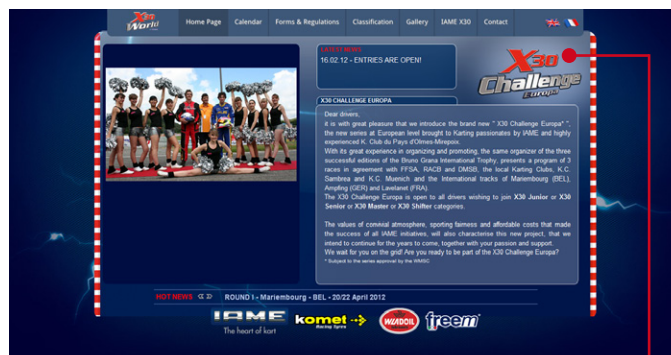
X30 World

Home Page | Calendar | Forms & Regulations | Classification | Gallery | IAME X30 | Contact

LATEST NEWS
16.02.12 - ENTRIES ARE OPEN!

X30 Challenge Europa

X30 CHALLENGE EUROPA

Dear drivers,
it is with great pleasure that we introduce the brand new " X30 Challenge Europa" *, the new series at European level brought to Karting passionates by IAME and highly experienced K. Club du Pays d'Olmes-Mirepoix.
With its great experience in organizing and promoting, the same organizer of the three successful editions of the Bruno Grana International Trophy, presents a program of 3 races in agreement with FFSA, RACB and DMSB, the local Karting Clubs, K.C. Sambrea and K.C. Muenich and the International tracks of Mariembourg (BEL), Ampfing (GER) and Lavelanet (FRA).
The X30 Challenge Europa is open to all drivers wishing to join X30 Junior or X30 Senior or X30 Master or X30 Shifter categories.

The values of convivial atmosphere, sporting fairness and affordable costs that made the success of all IAME initiatives, will also characterise this new project, that we intend to continue for the years to come, together with your passion and support.
We wait for you on the grid! Are you ready to be part of the X30 Challenge Europa?
* Subject to the series approval by the WMSC

HOT NEWS
ROUND I - Mariembourg - BEL - 20/22 April 2012

IAME The heart of kart
komet Racing tyres
WLADOIL
freem